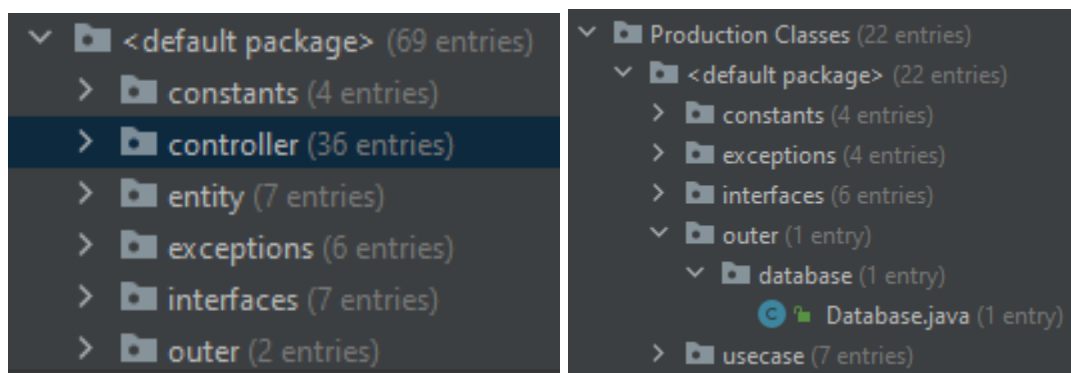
<default package> (69 entries)
constants (4 entries)
controller (36 entries)
entity (7 entries)
exceptions (6 entries)
interfaces (7 entries)
outer (2 entries)

Production Classes (22 entries)
<default package> (22 entries)
constants (4 entries)
exceptions (4 entries)
interfaces (6 entries)
outer (1 entry)
database (1 entry)
C Database.java (1 entry)
usecase (7 entries)